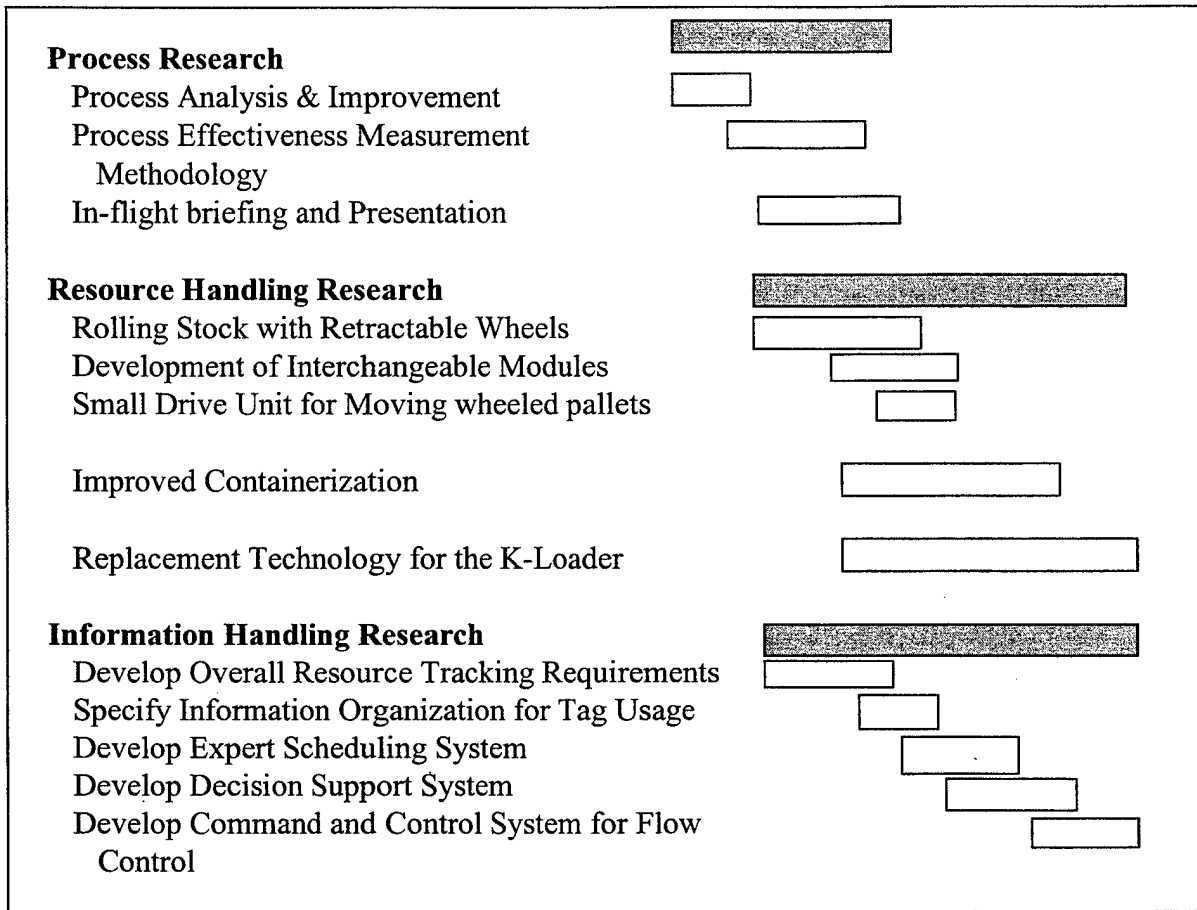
**Process Research**
Process Analysis & Improvement
Process Effectiveness Measurement Methodology
In-flight briefing and Presentation

**Resource Handling Research**
Rolling Stock with Retractable Wheels
Development of Interchangeable Modules
Small Drive Unit for Moving wheeled pallets

Improved Containerization

Replacement Technology for the K-Loader

**Information Handling Research**
Develop Overall Resource Tracking Requirements
Specify Information Organization for Tag Usage
Develop Expert Scheduling System
Develop Decision Support System
Develop Command and Control System for Flow Control